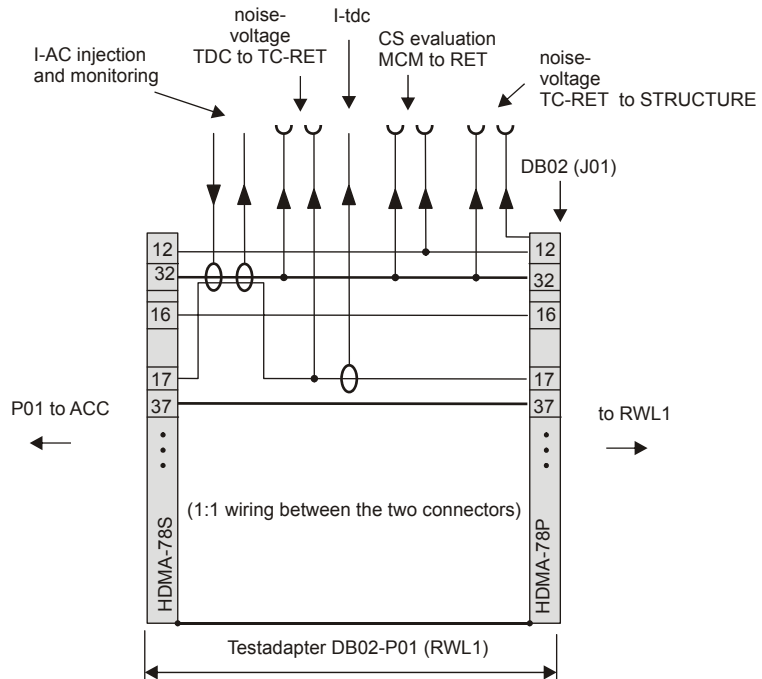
I-AC injection and monitoring

noise-voltage TDC to TC-RET

I-tdc

CS evaluation MCM to RET

noise-voltage TC-RET to STRUCTURE

DB02 (J01)

12
32
16
17
37

12
32
16
17
37

P01 to ACC

to RWL1

(1:1 wiring between the two connectors)

HDMA-78S

HDMA-78P

Testadapter DB02-P01 (RWL1)